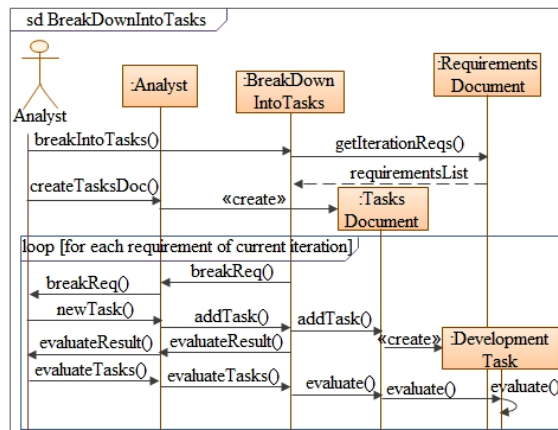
sd BreakDownIntoTasks

Analyst

:Analyst

:BreakDown IntoTasks

:Requirements Document

breakIntoTasks()

getIterationReqs()

requirementsList

createTasksDoc()

«create»

:Tasks Document

loop [for each requirement of current iteration]

breakReq()

breakReq()

newTask()

addTask()

addTask()

«create»

:Development Task

evaluateResult()

evaluateResult()

evaluateTasks()

evaluateTasks()

evaluate()

evaluate()

evaluate()